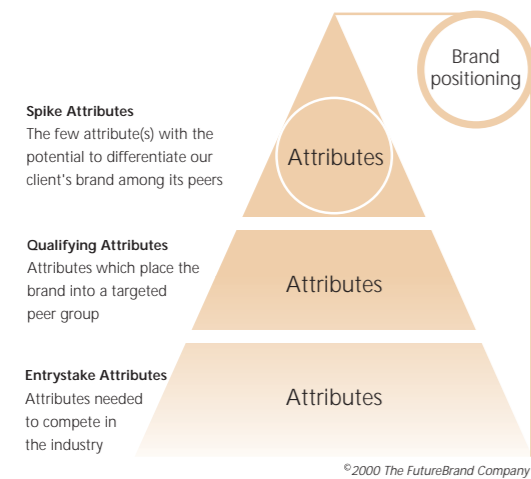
Brand positioning

Spike Attributes
The few attribute(s) with the potential to differentiate our client's brand among its peers

Attributes

Qualifying Attributes
Attributes which place the brand into a targeted peer group

Attributes

Entrystake Attributes
Attributes needed to compete in the industry

Attributes

©2000 The FutureBrand Company